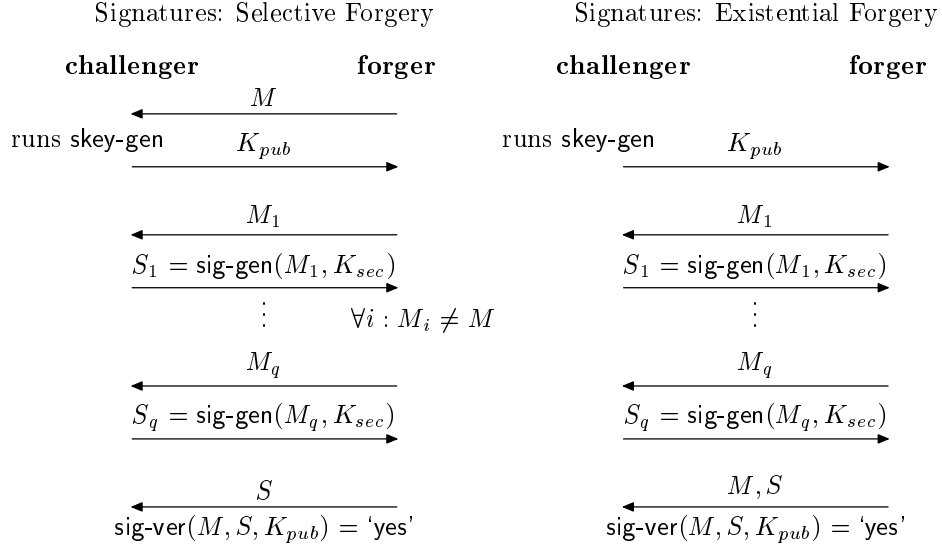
Signatures: Selective Forgery

**challenger** **forger**

$M$

runs skey-gen $K_{pub}$

$M_1$

$S_1 = \text{sig-gen}(M_1, K_{sec})$

$\vdots$ $\forall i : M_i \neq M$

$M_q$

$S_q = \text{sig-gen}(M_q, K_{sec})$

$S$

$\text{sig-ver}(M, S, K_{pub}) = \text{'yes'}$

Signatures: Existential Forgery

**challenger** **forger**

runs skey-gen $K_{pub}$

$M_1$

$S_1 = \text{sig-gen}(M_1, K_{sec})$

$\vdots$

$M_q$

$S_q = \text{sig-gen}(M_q, K_{sec})$

$M, S$

$\text{sig-ver}(M, S, K_{pub}) = \text{'yes'}$